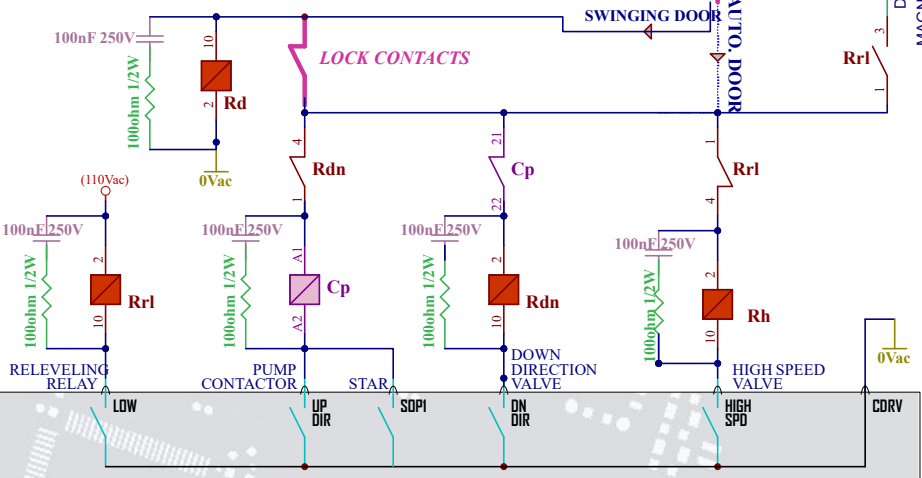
SWINGING DOOR
AUTO. DOOR
D
MAG
100nF 250V
10
2
Rd
100ohm 1/2W
0Vac
LOCK CONTACTS
Rrl
3
1
4
Rdn
1
21
Cp
22
1
Rrl
4
(110Vac)
100nF 250V
2
Rrl
10
100ohm 1/2W
100nF 250V
A1
Cp
A2
100ohm 1/2W
100nF 250V
2
Rdn
10
100ohm 1/2W
100nF 250V
2
Rh
10
100ohm 1/2W
0Vac
RELEVELING RELAY
PUMP CONTACTOR
STAR
DOWN DIRECTION VALVE
HIGH SPEED VALVE
LOW
UP DIR
SDP1
DN DIR
HIGH SPD
CDRV